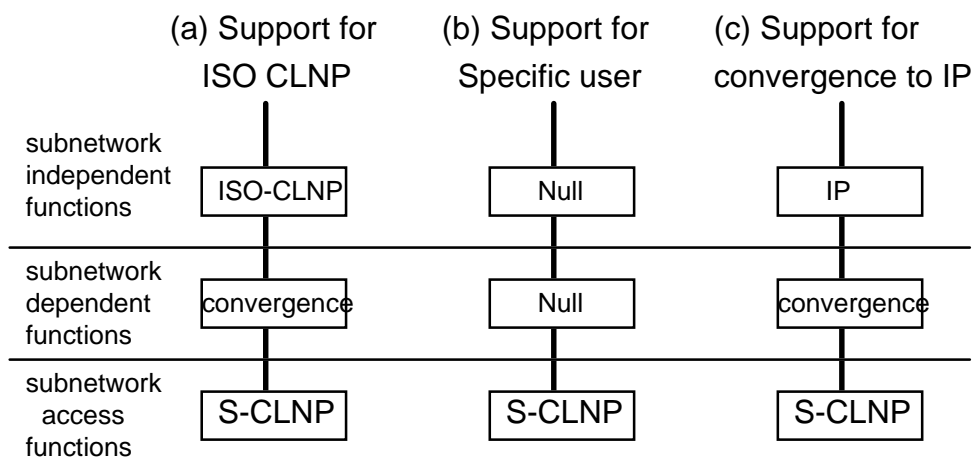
(a) Support for ISO CLNP

(b) Support for Specific user

(c) Support for convergence to IP

subnetwork independent functions

ISO-CLNP

Null

IP

subnetwork dependent functions

convergence

Null

convergence

subnetwork access functions

S-CLNP

S-CLNP

S-CLNP